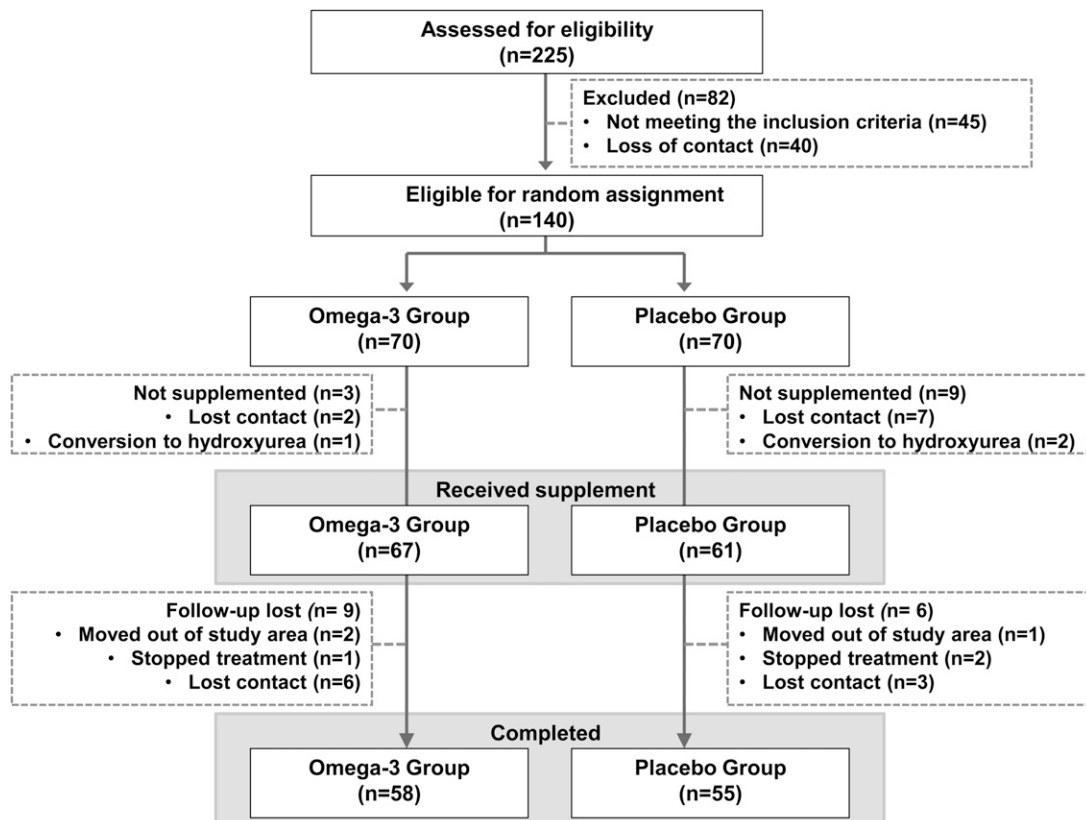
Assessed for eligibility
(n=225)

Excluded (n=82)
• Not meeting the inclusion criteria (n=45)
• Loss of contact (n=40)

Eligible for random assignment
(n=140)

Omega-3 Group
(n=70)

Placebo Group
(n=70)

Not supplemented (n=3)
• Lost contact (n=2)
• Conversion to hydroxyurea (n=1)

Not supplemented (n=9)
• Lost contact (n=7)
• Conversion to hydroxyurea (n=2)

Received supplement

Omega-3 Group
(n=67)

Placebo Group
(n=61)

Follow-up lost (n= 9)
• Moved out of study area (n=2)
• Stopped treatment (n=1)
• Lost contact (n=6)

Follow-up lost (n= 6)
• Moved out of study area (n=1)
• Stopped treatment (n=2)
• Lost contact (n=3)

Completed

Omega-3 Group
(n=58)

Placebo Group
(n=55)